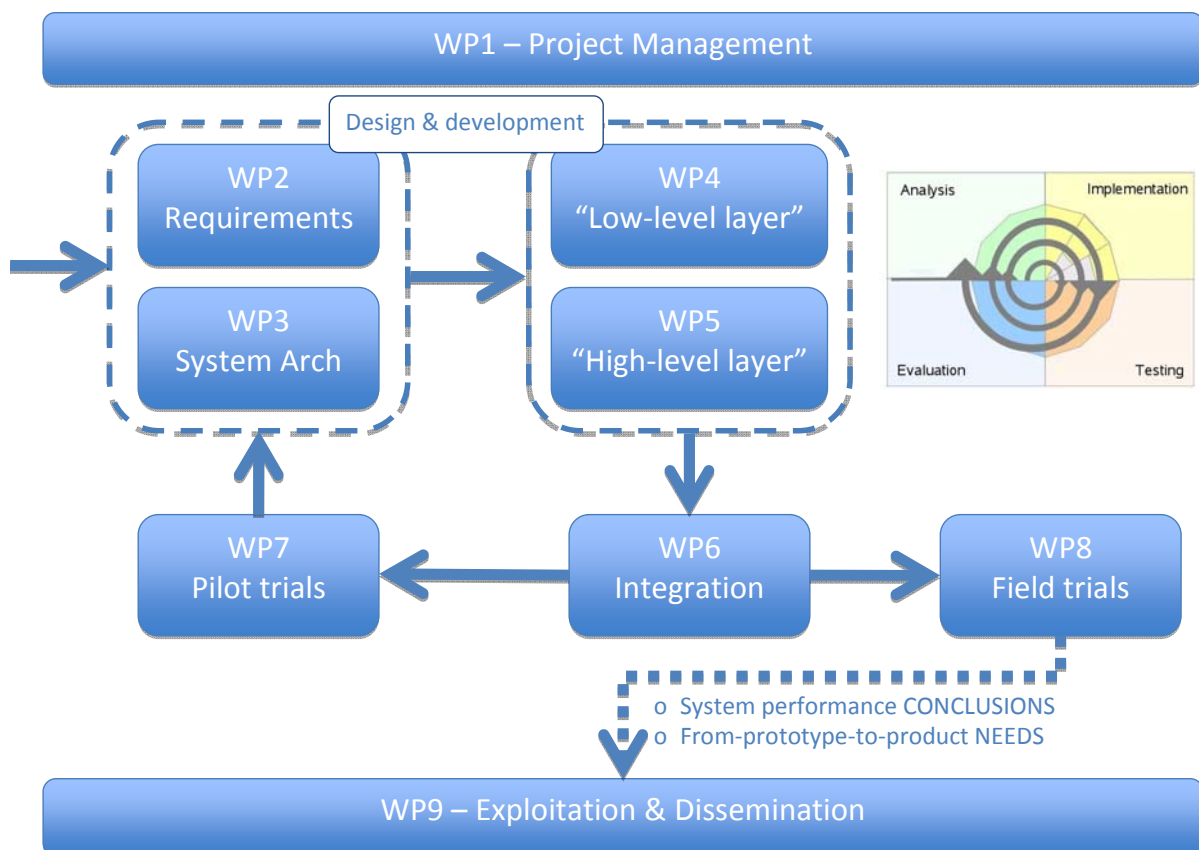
WP1 – Project Management

Design & development

WP2
Requirements

WP3
System Arch

WP4
"Low-level layer"

WP5
"High-level layer"

Analysis

Implementation

Evaluation

Testing

WP7
Pilot trials

WP6
Integration

WP8
Field trials

o System performance CONCLUSIONS
o From-prototype-to-product NEEDS

WP9 – Exploitation & Dissemination